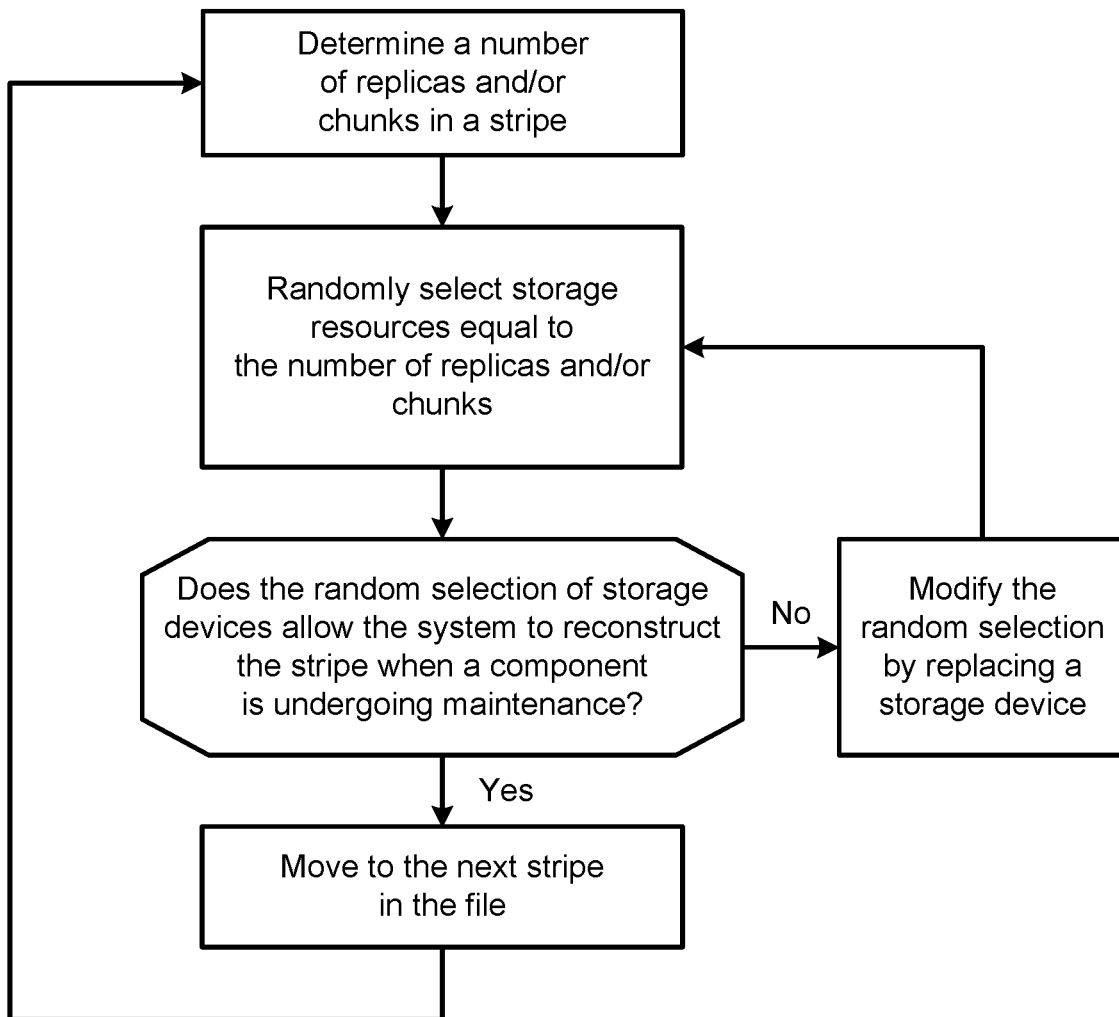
Determine a number of replicas and/or chunks in a stripe

Randomly select storage resources equal to the number of replicas and/or chunks

Does the random selection of storage devices allow the system to reconstruct the stripe when a component is undergoing maintenance?

No

Modify the random selection by replacing a storage device

Yes

Move to the next stripe in the file